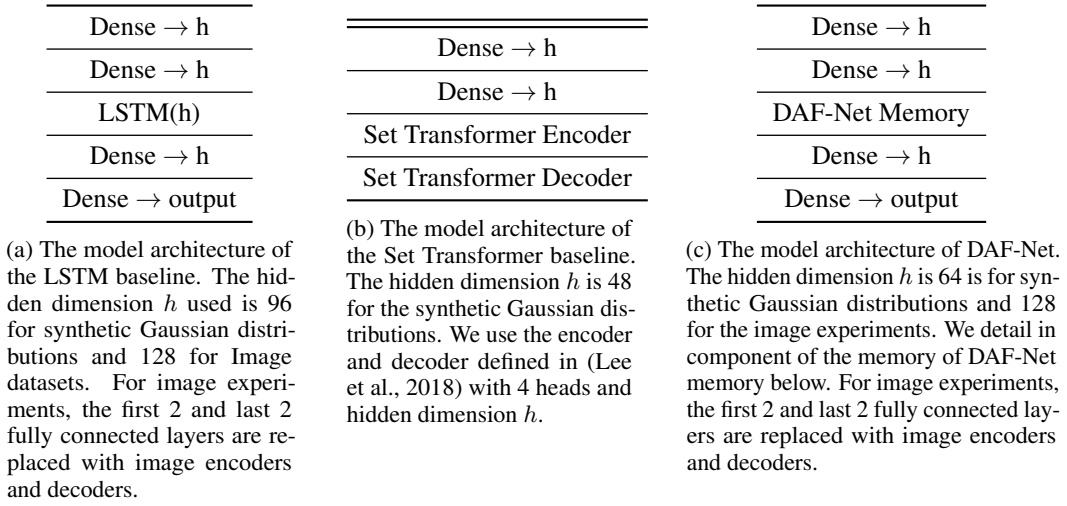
| Dense $\rightarrow$ h |
|---|
| Dense $\rightarrow$ h |
| LSTM(h) |
| Dense $\rightarrow$ h |
| Dense $\rightarrow$ output |

(a) The model architecture of the LSTM baseline. The hidden dimension $h$ used is 96 for synthetic Gaussian distributions and 128 for Image datasets. For image experiments, the first 2 and last 2 fully connected layers are replaced with image encoders and decoders.

| Dense $\rightarrow$ h |
|---|
| Dense $\rightarrow$ h |
| Set Transformer Encoder |
| Set Transformer Decoder |

(b) The model architecture of the Set Transformer baseline. The hidden dimension $h$ is 48 for the synthetic Gaussian distributions. We use the encoder and decoder defined in (Lee et al., 2018) with 4 heads and hidden dimension $h$.

| Dense $\rightarrow$ h |
|---|
| Dense $\rightarrow$ h |
| DAF-Net Memory |
| Dense $\rightarrow$ h |
| Dense $\rightarrow$ output |

(c) The model architecture of DAF-Net. The hidden dimension $h$ is 64 is for synthetic Gaussian distributions and 128 for the image experiments. We detail in component of the memory of DAF-Net memory below. For image experiments, the first 2 and last 2 fully connected layers are replaced with image encoders and decoders.